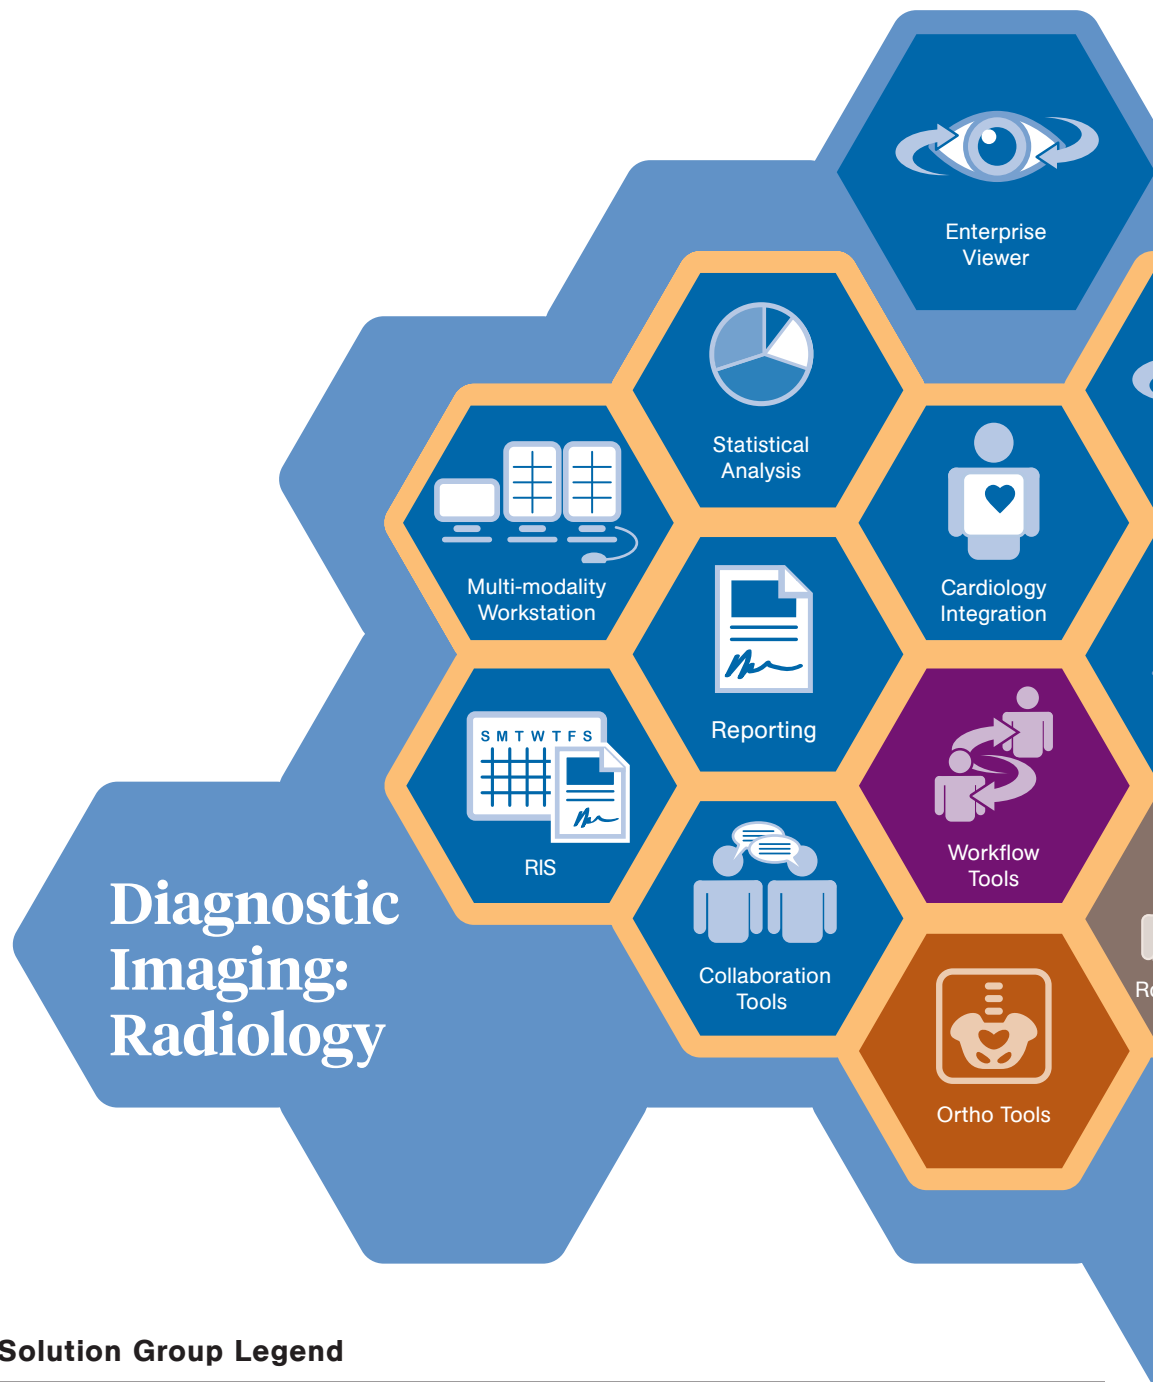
Enterprise Viewer

Statistical Analysis

Multi-modality Workstation

Cardiology Integration

Reporting

S M T W T F S

RIS

Workflow Tools

Diagnostic Imaging: Radiology

Collaboration Tools

Ortho Tools

R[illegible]

Solution Group Legend